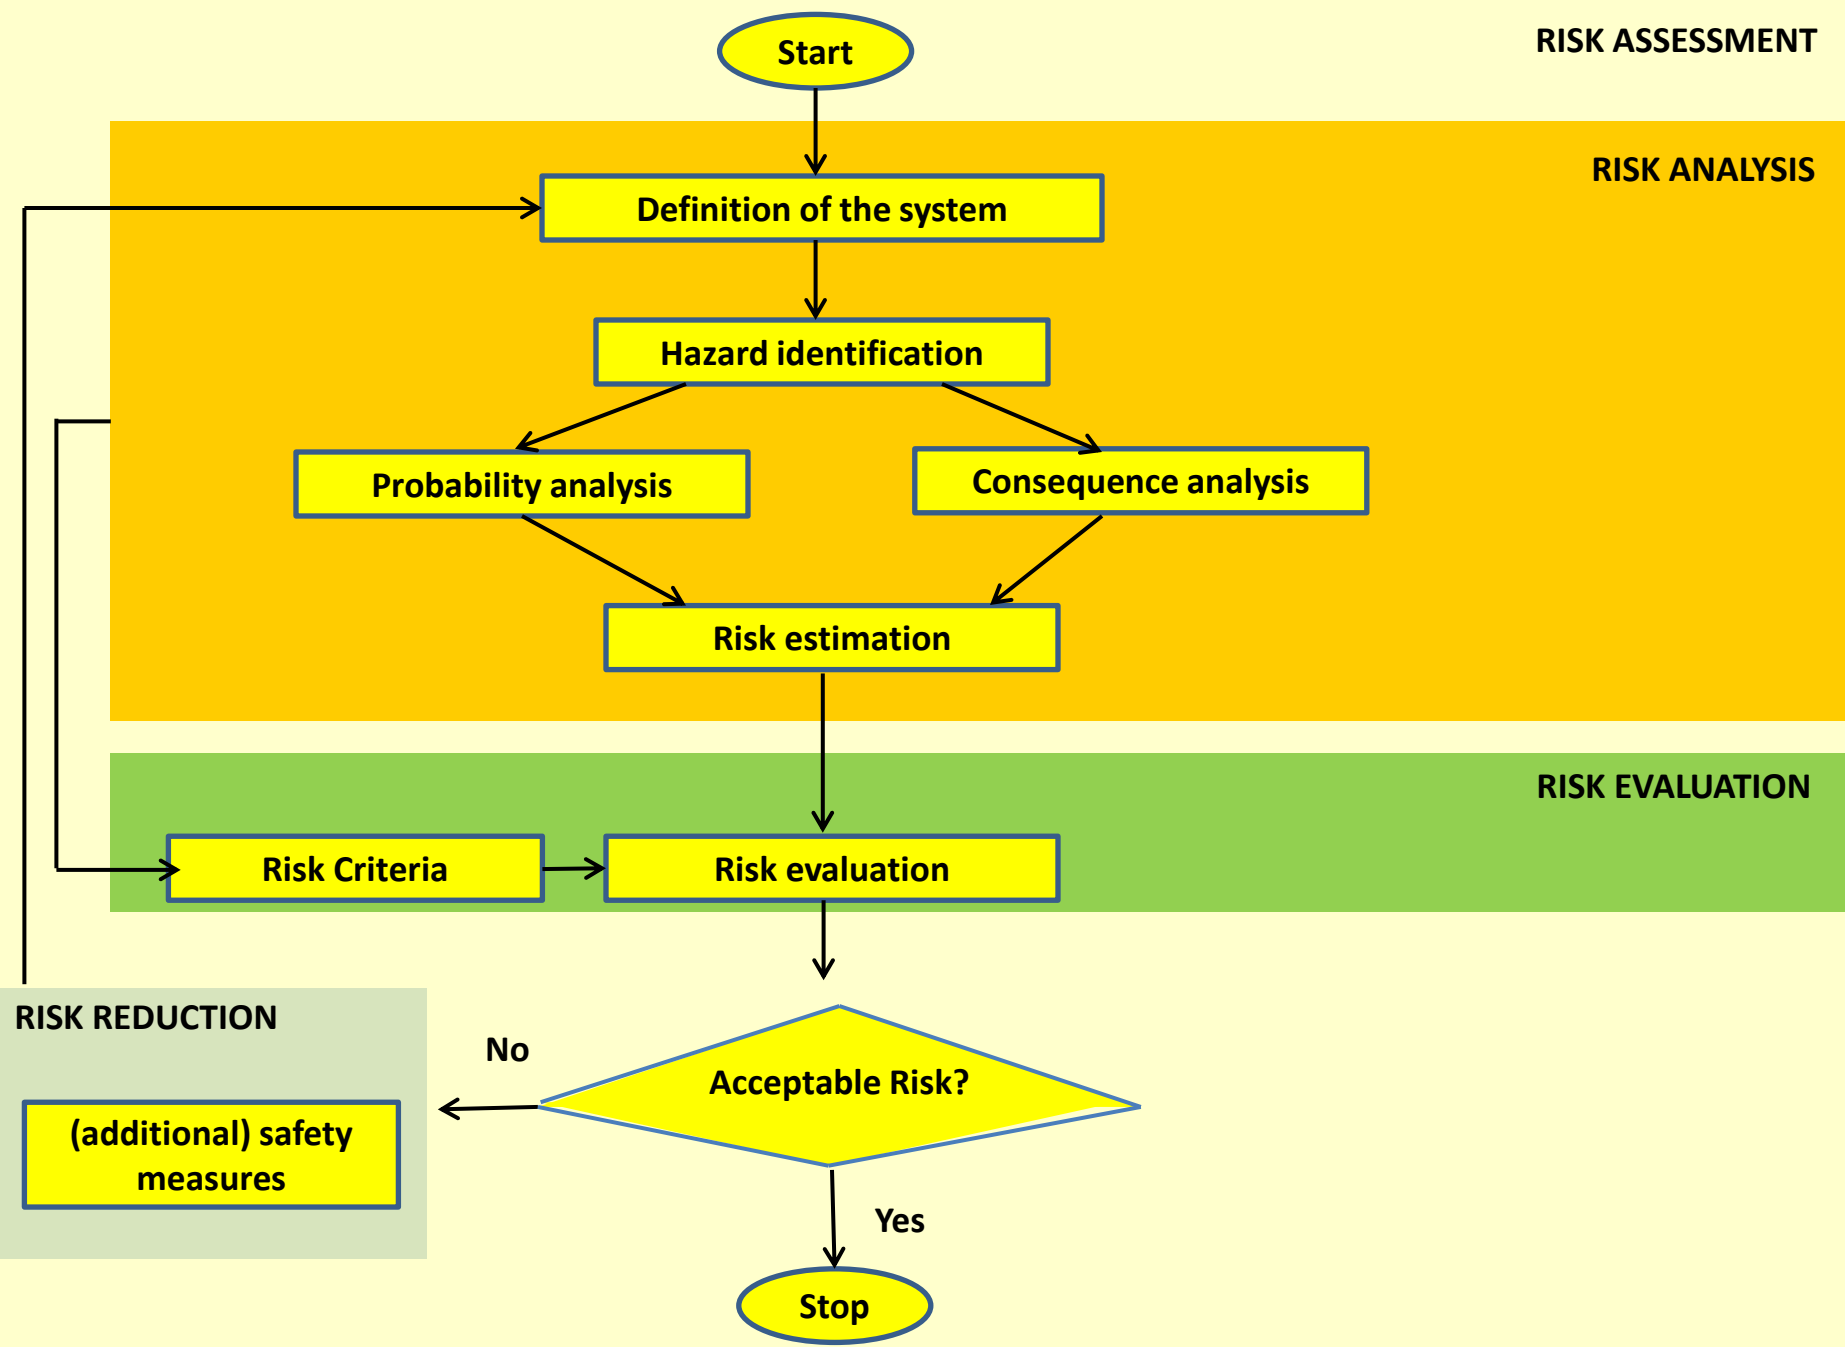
Start

RISK ASSESSMENT

RISK ANALYSIS

Definition of the system

Hazard identification

Probability analysis

Consequence analysis

Risk estimation

RISK EVALUATION

Risk Criteria

Risk evaluation

RISK REDUCTION

No

Acceptable Risk?

(additional) safety measures

Yes

Stop